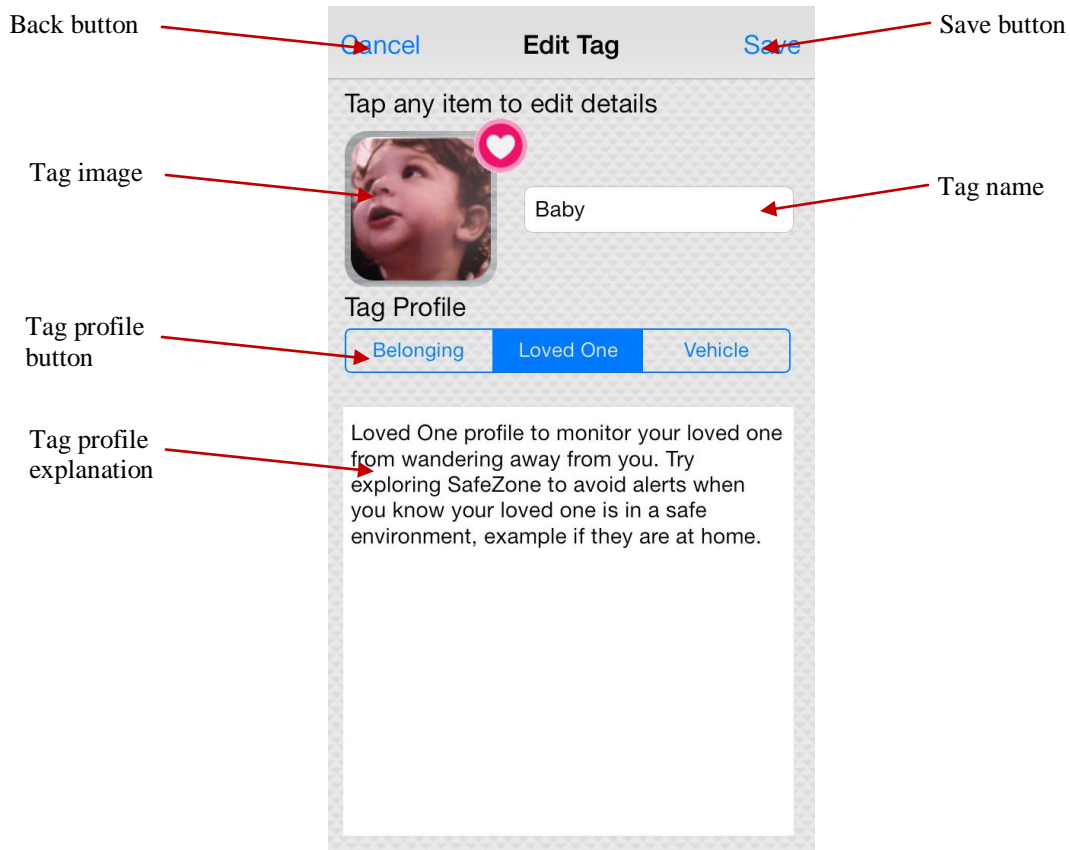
Back button

Cancel

Edit Tag

Save

Save button

Tap any item to edit details

Tag image

Baby

Tag name

Tag Profile

Tag profile button

| Belonging | Loved One | Vehicle |
|---|---|---|

Tag profile explanation

Loved One profile to monitor your loved one from wandering away from you. Try exploring SafeZone to avoid alerts when you know your loved one is in a safe environment, example if they are at home.